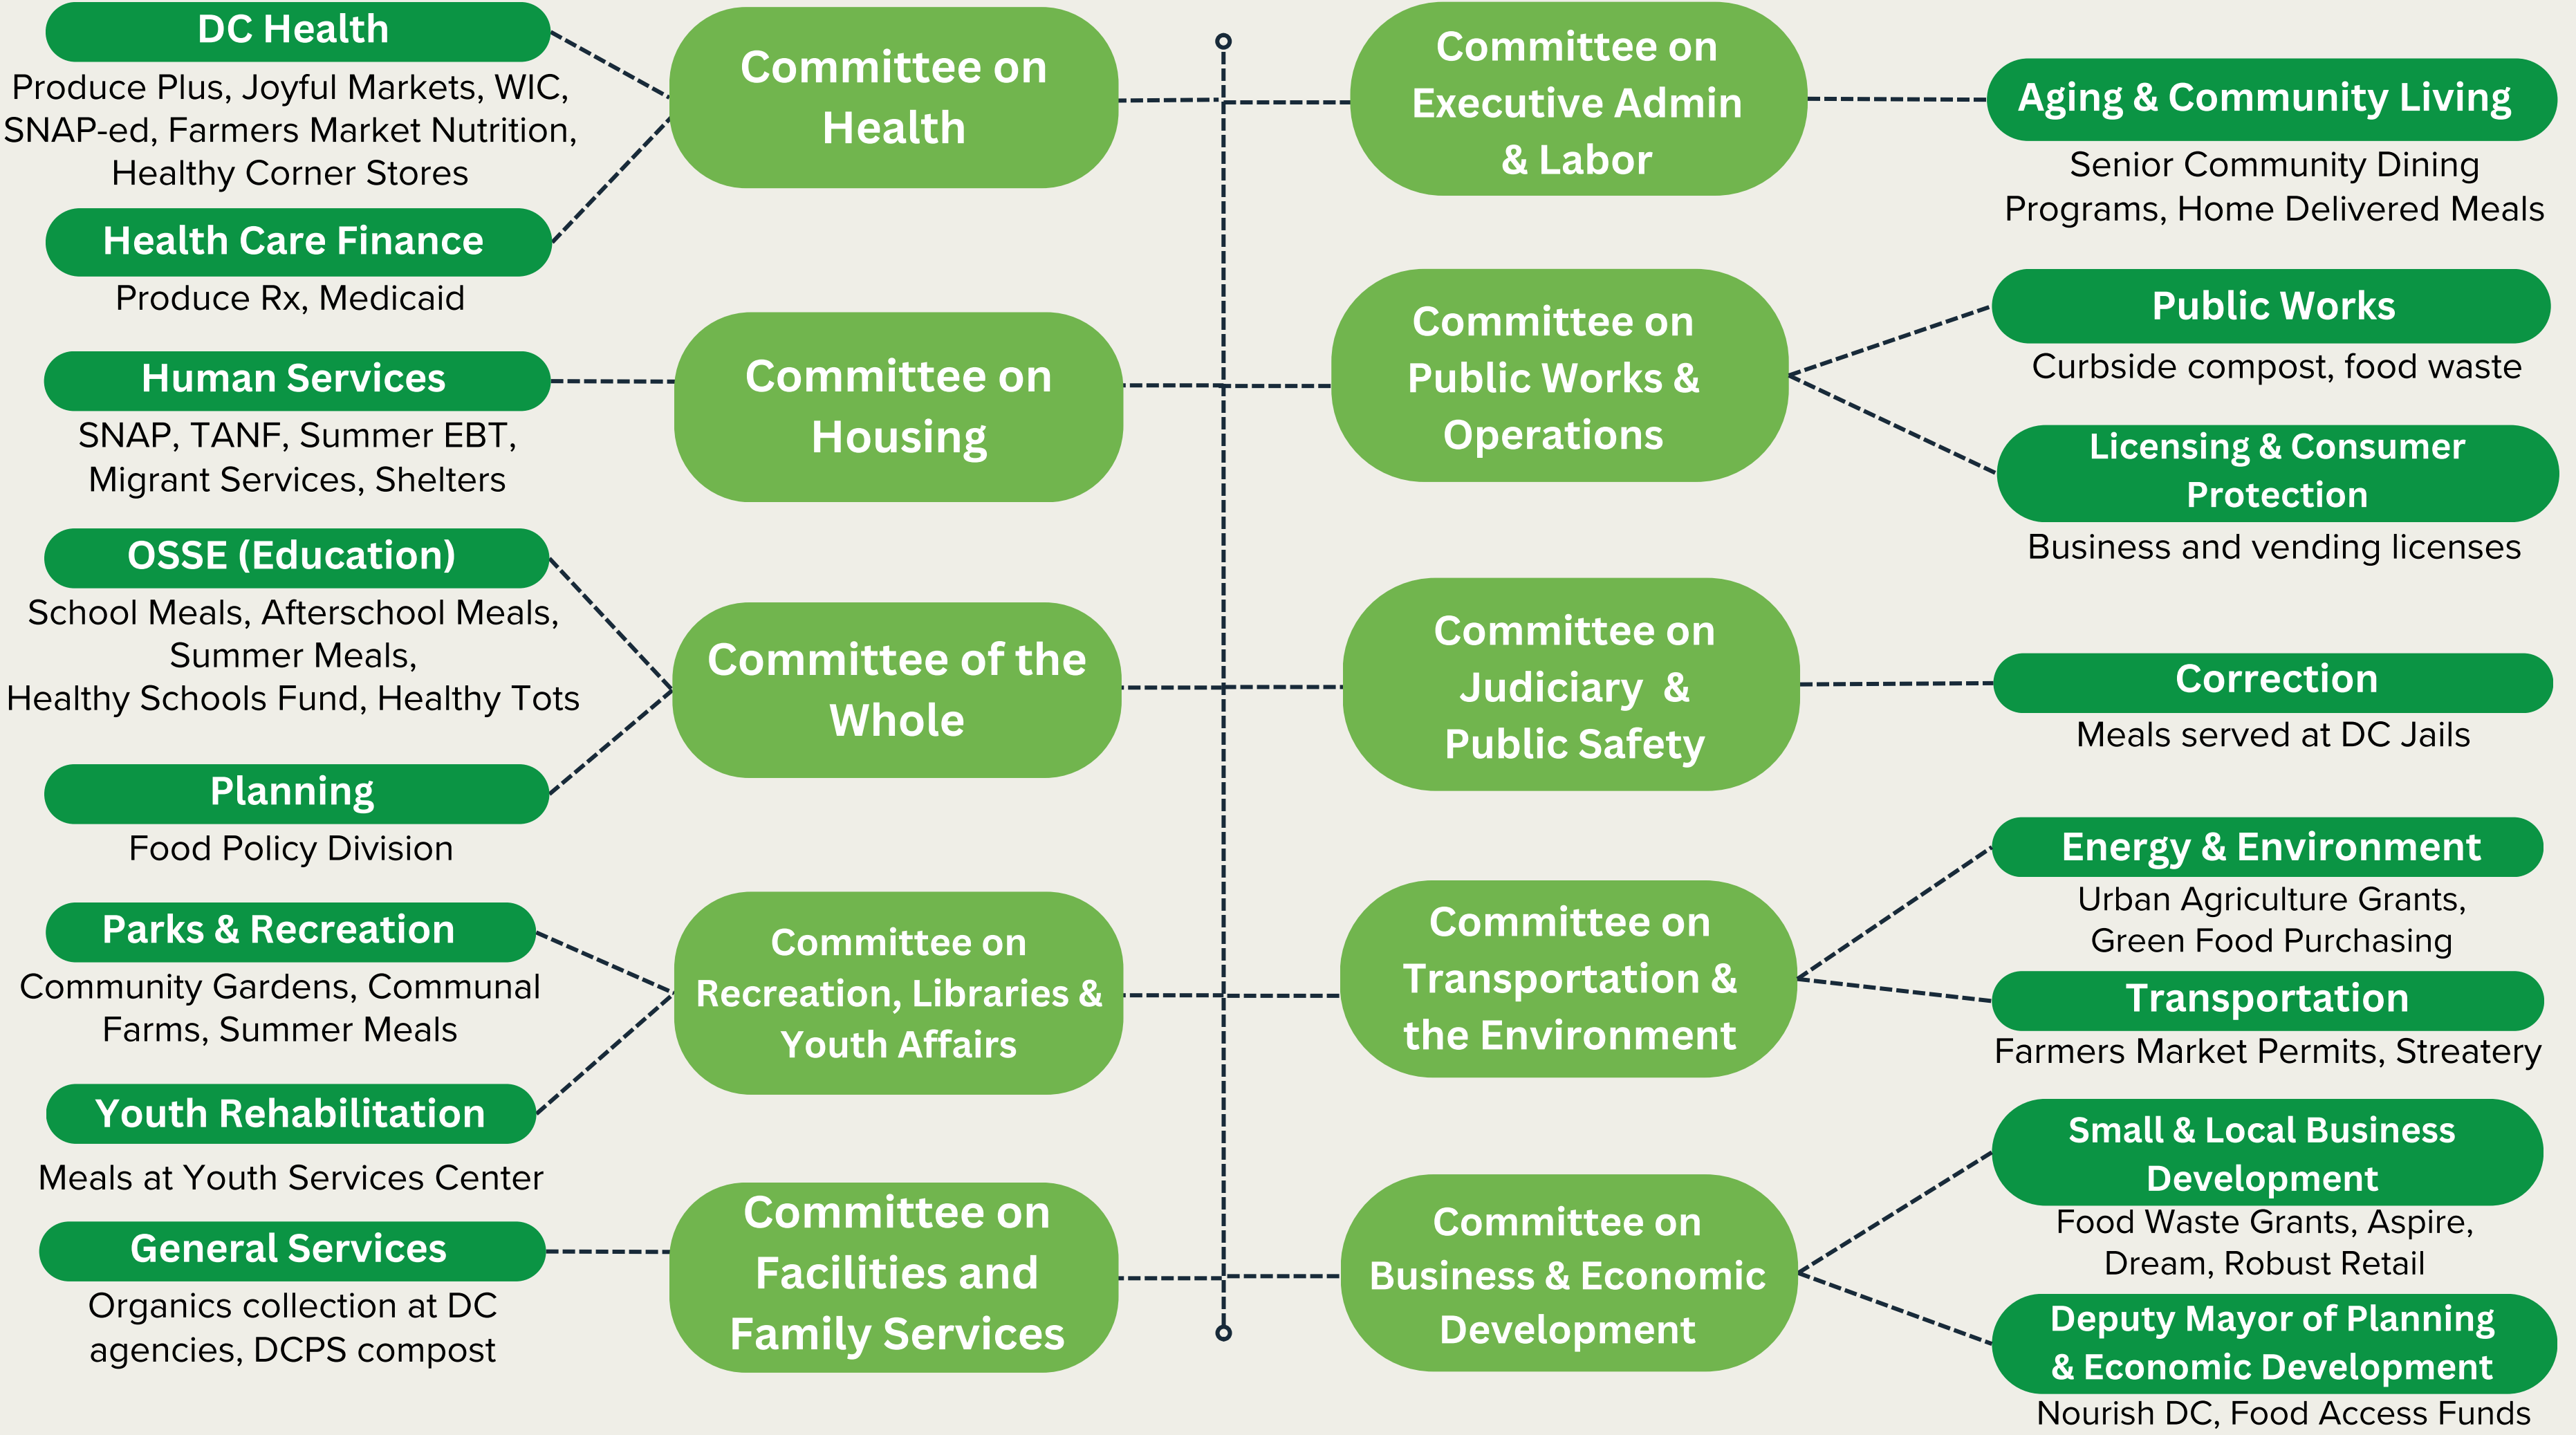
DC Health

Produce Plus, Joyful Markets, WIC, SNAP-ed, Farmers Market Nutrition, Healthy Corner Stores

Health Care Finance

Produce Rx, Medicaid

Human Services

SNAP, TANF, Summer EBT, Migrant Services, Shelters

OSSE (Education)

School Meals, Afterschool Meals, Summer Meals, Healthy Schools Fund, Healthy Tots

Planning

Food Policy Division

Parks & Recreation

Community Gardens, Communal Farms, Summer Meals

Youth Rehabilitation

Meals at Youth Services Center

General Services

Organics collection at DC agencies, DCPS compost

Committee on Health

Committee on Housing

Committee of the Whole

Committee on Recreation, Libraries & Youth Affairs

Committee on Facilities and Family Services

Committee on Executive Admin & Labor

Committee on Public Works & Operations

Committee on Judiciary & Public Safety

Committee on Transportation & the Environment

Committee on Business & Economic Development

Aging & Community Living

Senior Community Dining Programs, Home Delivered Meals

Public Works

Curbside compost, food waste

Licensing & Consumer Protection

Business and vending licenses

Correction

Meals served at DC Jails

Energy & Environment

Urban Agriculture Grants, Green Food Purchasing

Transportation

Farmers Market Permits, Streatery

Small & Local Business Development

Food Waste Grants, Aspire, Dream, Robust Retail

Deputy Mayor of Planning & Economic Development

Nourish DC, Food Access Funds